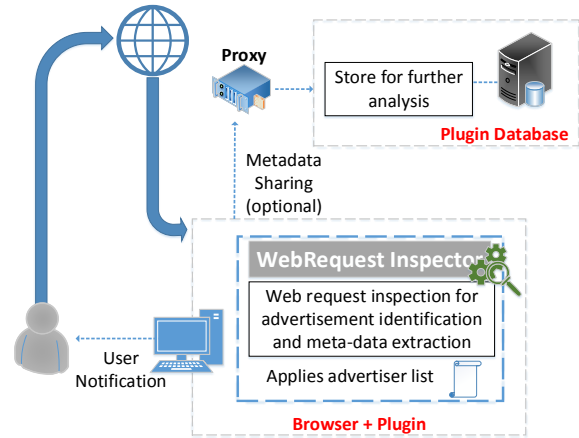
Proxy

Store for further analysis

Plugin Database

Metadata Sharing (optional)

WebRequest Inspector

Web request inspection for advertisement identification and meta-data extraction

Applies advertiser list

User Notification

Browser + Plugin